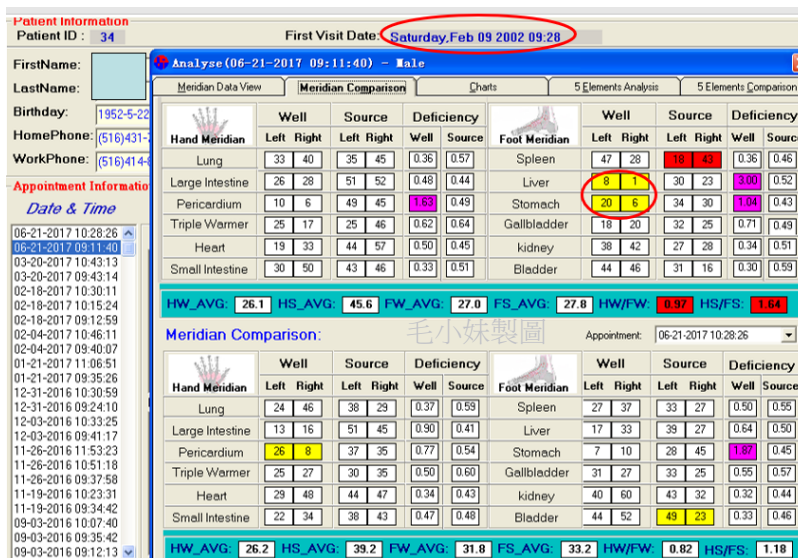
Patient Information
Patient ID : 34
First Visit Date: Saturday,Feb 09 2002 09:28

FirstName:
LastName:
Birthday: 1952-5-22
HomePhone: (516)431-
WorkPhone: (516)414-

Appointment Informatio
Date & Time
06-21-2017 10:28:26
06-21-2017 09:11:40
03-20-2017 10:43:13
03-20-2017 09:43:14
02-18-2017 10:30:11
02-18-2017 10:15:24
02-18-2017 09:12:59
02-04-2017 10:46:11
02-04-2017 09:40:07
01-21-2017 11:06:51
01-21-2017 09:35:26
12-31-2016 10:30:59
12-31-2016 09:24:10
12-03-2016 10:33:25
12-03-2016 09:41:17
11-26-2016 11:53:23
11-26-2016 10:51:18
11-26-2016 09:37:58
11-19-2016 10:23:31
11-19-2016 09:34:42
09-03-2016 10:07:40
09-03-2016 09:35:42
09-03-2016 09:12:13

Analyse(06-21-2017 09:11:40) - Male
Meridian Data View | Meridian Comparison | Charts | 5 Elements Analysis | 5 Elements Comparison

| Hand Meridian | Well Left | Well Right | Source Left | Source Right | Deficiency Well | Deficiency Source | Foot Meridian | Well Left | Well Right | Source Left | Source Right | Deficiency Well | Deficiency Source |
|---|---|---|---|---|---|---|---|---|---|---|---|---|---|
| Lung | 33 | 40 | 35 | 45 | 0.36 | 0.57 | Spleen | 47 | 28 | 18 | 43 | 0.36 | 0.46 |
| Large Intestine | 26 | 28 | 51 | 52 | 0.48 | 0.44 | Liver | 8 | 1 | 30 | 23 | 3.00 | 0.52 |
| Pericardium | 10 | 6 | 49 | 45 | 1.63 | 0.49 | Stomach | 20 | 6 | 34 | 30 | 1.04 | 0.43 |
| Triple Warmer | 25 | 17 | 25 | 46 | 0.62 | 0.64 | Gallbladder | 18 | 20 | 32 | 25 | 0.71 | 0.49 |
| Heart | 19 | 33 | 44 | 57 | 0.50 | 0.45 | kidney | 38 | 42 | 27 | 28 | 0.34 | 0.51 |
| Small Intestine | 30 | 50 | 43 | 46 | 0.33 | 0.51 | Bladder | 44 | 46 | 31 | 16 | 0.30 | 0.59 |

HW_AVG: 26.1 HS_AVG: 45.6 FW_AVG: 27.0 FS_AVG: 27.8 HW/FW: 0.97 HS/FS: 1.64

Meridian Comparison:
毛小妹製圖
Appointment: 06-21-2017 10:28:26

| Hand Meridian | Well Left | Well Right | Source Left | Source Right | Deficiency Well | Deficiency Source | Foot Meridian | Well Left | Well Right | Source Left | Source Right | Deficiency Well | Deficiency Source |
|---|---|---|---|---|---|---|---|---|---|---|---|---|---|
| Lung | 24 | 46 | 38 | 29 | 0.37 | 0.59 | Spleen | 27 | 37 | 33 | 27 | 0.50 | 0.55 |
| Large Intestine | 13 | 16 | 51 | 45 | 0.90 | 0.41 | Liver | 17 | 33 | 39 | 27 | 0.64 | 0.50 |
| Pericardium | 26 | 8 | 37 | 35 | 0.77 | 0.54 | Stomach | 7 | 10 | 28 | 45 | 1.87 | 0.45 |
| Triple Warmer | 25 | 27 | 30 | 35 | 0.50 | 0.60 | Gallbladder | 31 | 27 | 33 | 25 | 0.55 | 0.57 |
| Heart | 29 | 48 | 44 | 47 | 0.34 | 0.43 | kidney | 40 | 60 | 43 | 32 | 0.32 | 0.44 |
| Small Intestine | 22 | 34 | 38 | 43 | 0.47 | 0.48 | Bladder | 44 | 52 | 49 | 23 | 0.33 | 0.46 |

HW_AVG: 26.2 HS_AVG: 39.2 FW_AVG: 31.8 FS_AVG: 33.2 HW/FW: 0.82 HS/FS: 1.18